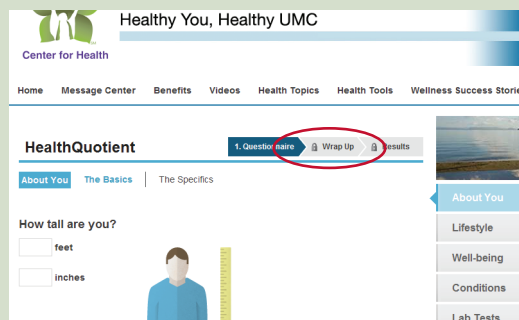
Center for Health

Healthy You, Healthy UMC

Home Message Center Benefits Videos Health Topics Health Tools Wellness Success Storie

HealthQuotient

1. Questionnaire Wrap Up Results

About You The Basics The Specifics

How tall are you?

feet

inches

About You

Lifestyle

Well-being

Conditions

Lab Tests